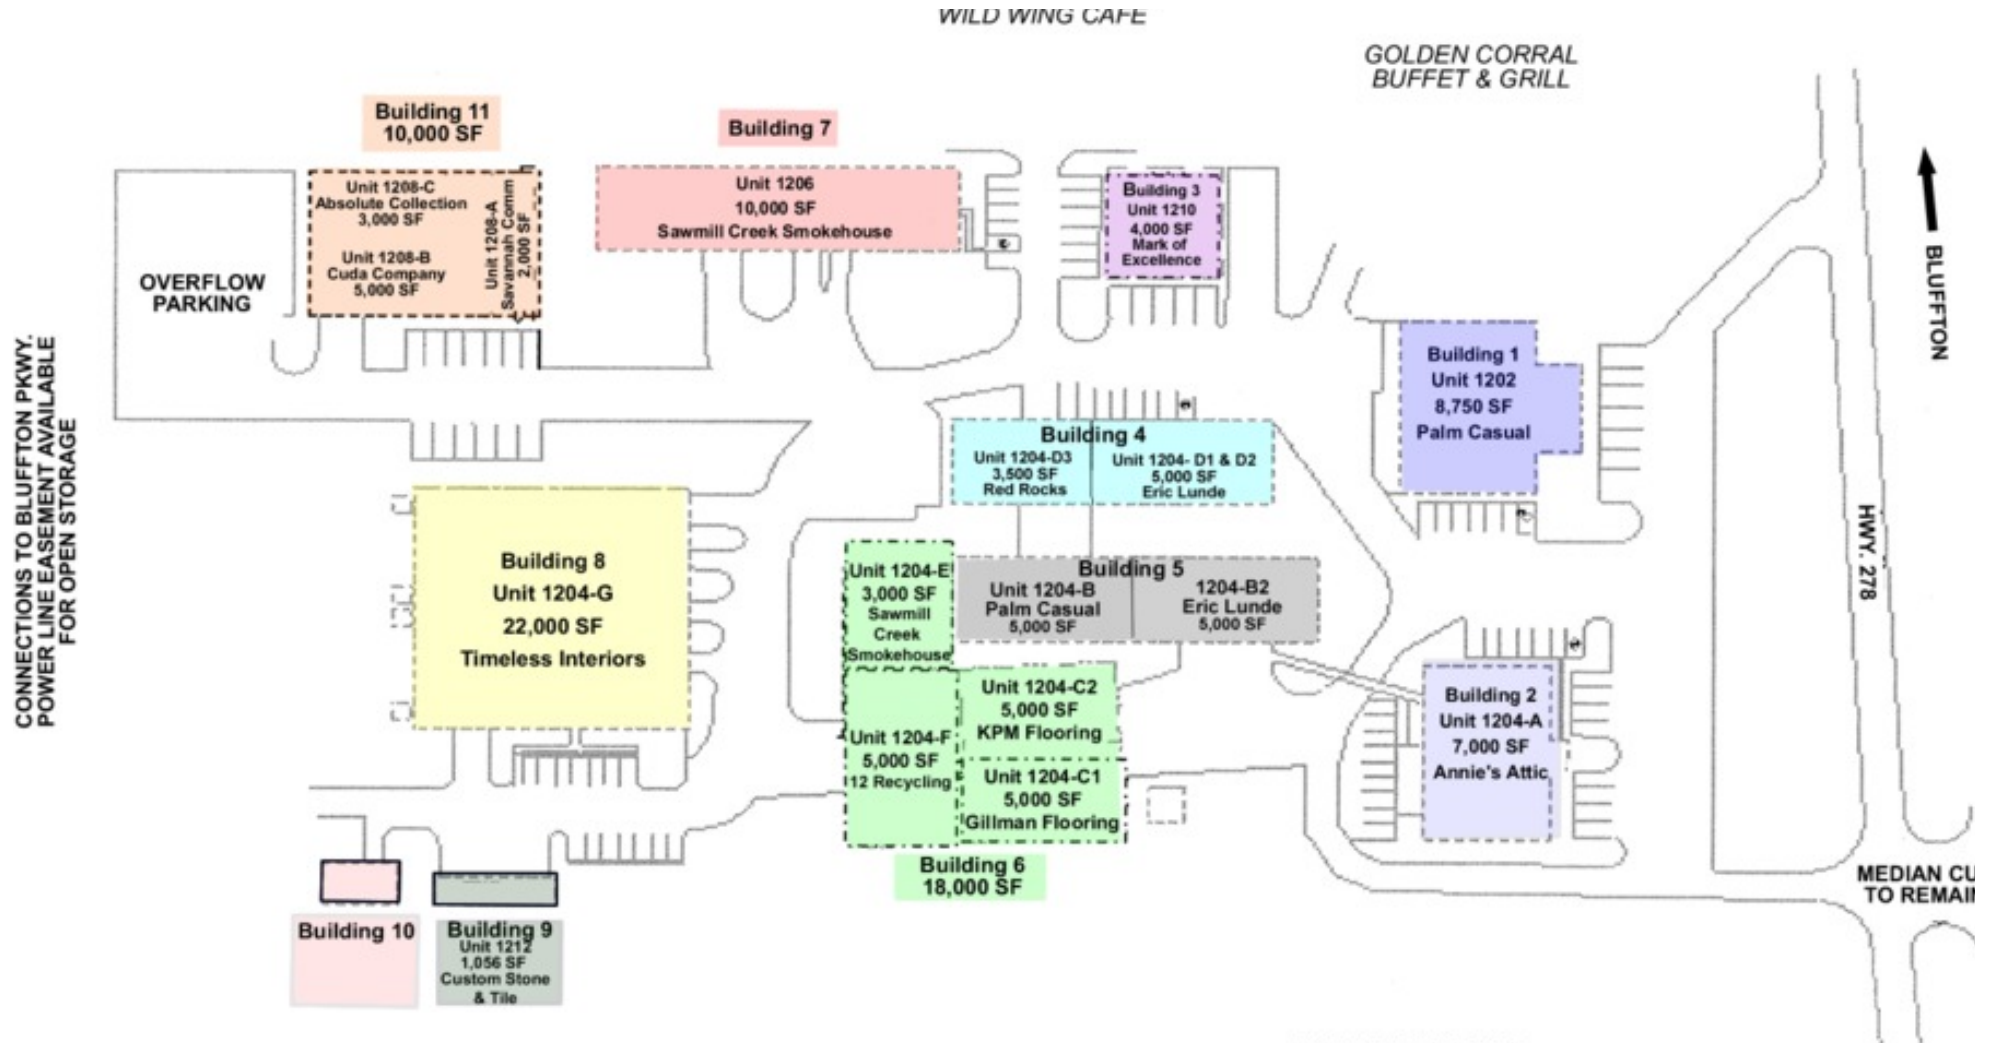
WILD WING CAFE

GOLDEN CORRAL BUFFET & GRILL

BLUFFTON

Building 11
10,000 SF

Unit 1208-C
Absolute Collection
3,000 SF

Unit 1208-B
Cuda Company
5,000 SF

Unit 1208-A
Savannah Comm
2,000 SF

Building 7

Unit 1206
10,000 SF
Sawmill Creek Smokehouse

Building 3
Unit 1210
4,000 SF
Mark of Excellence

OVERFLOW PARKING

CONNECTIONS TO BLUFFTON PKWY. POWER LINE EASEMENT AVAILABLE FOR OPEN STORAGE

Building 1
Unit 1202
8,750 SF
Palm Casual

Building 4
Unit 1204-D3
3,500 SF
Red Rocks
Unit 1204- D1 & D2
5,000 SF
Eric Lunde

Building 8
Unit 1204-G
22,000 SF
Timeless Interiors

Unit 1204-E
3,000 SF
Sawmill Creek Smokehouse

Building 5
Unit 1204-B
Palm Casual
5,000 SF
1204-B2
Eric Lunde
5,000 SF

HWY. 278

Unit 1204-C2
5,000 SF
KPM Flooring

Unit 1204-F
5,000 SF
12 Recycling

Unit 1204-C1
5,000 SF
Gillman Flooring

Building 2
Unit 1204-A
7,000 SF
Annie's Attic

Building 6
18,000 SF

MEDIAN CU
TO REMAI

Building 10

Building 9
Unit 1212
1,056 SF
Custom Stone & Tile